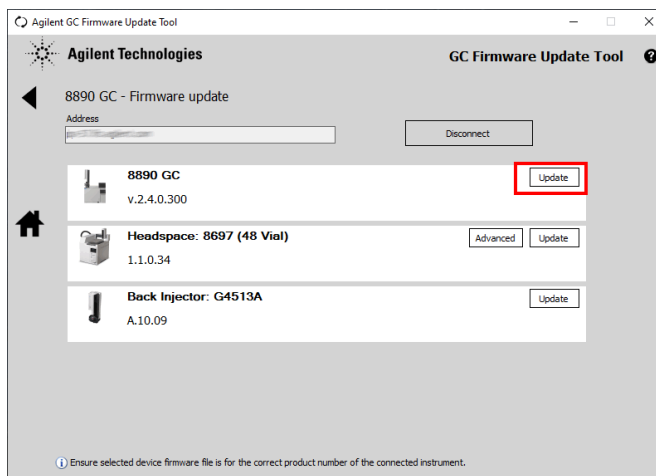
Agilent GC Firmware Update Tool

Agilent Technologies

GC Firmware Update Tool

8890 GC - Firmware update

Address

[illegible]

Disconnect

8890 GC

v.2.4.0.300

Update

Headspace: 8697 (48 Vial)

1.1.0.34

Advanced

Update

Back Injector: G4513A

A.10.09

Update

Ensure selected device firmware file is for the correct product number of the connected instrument.